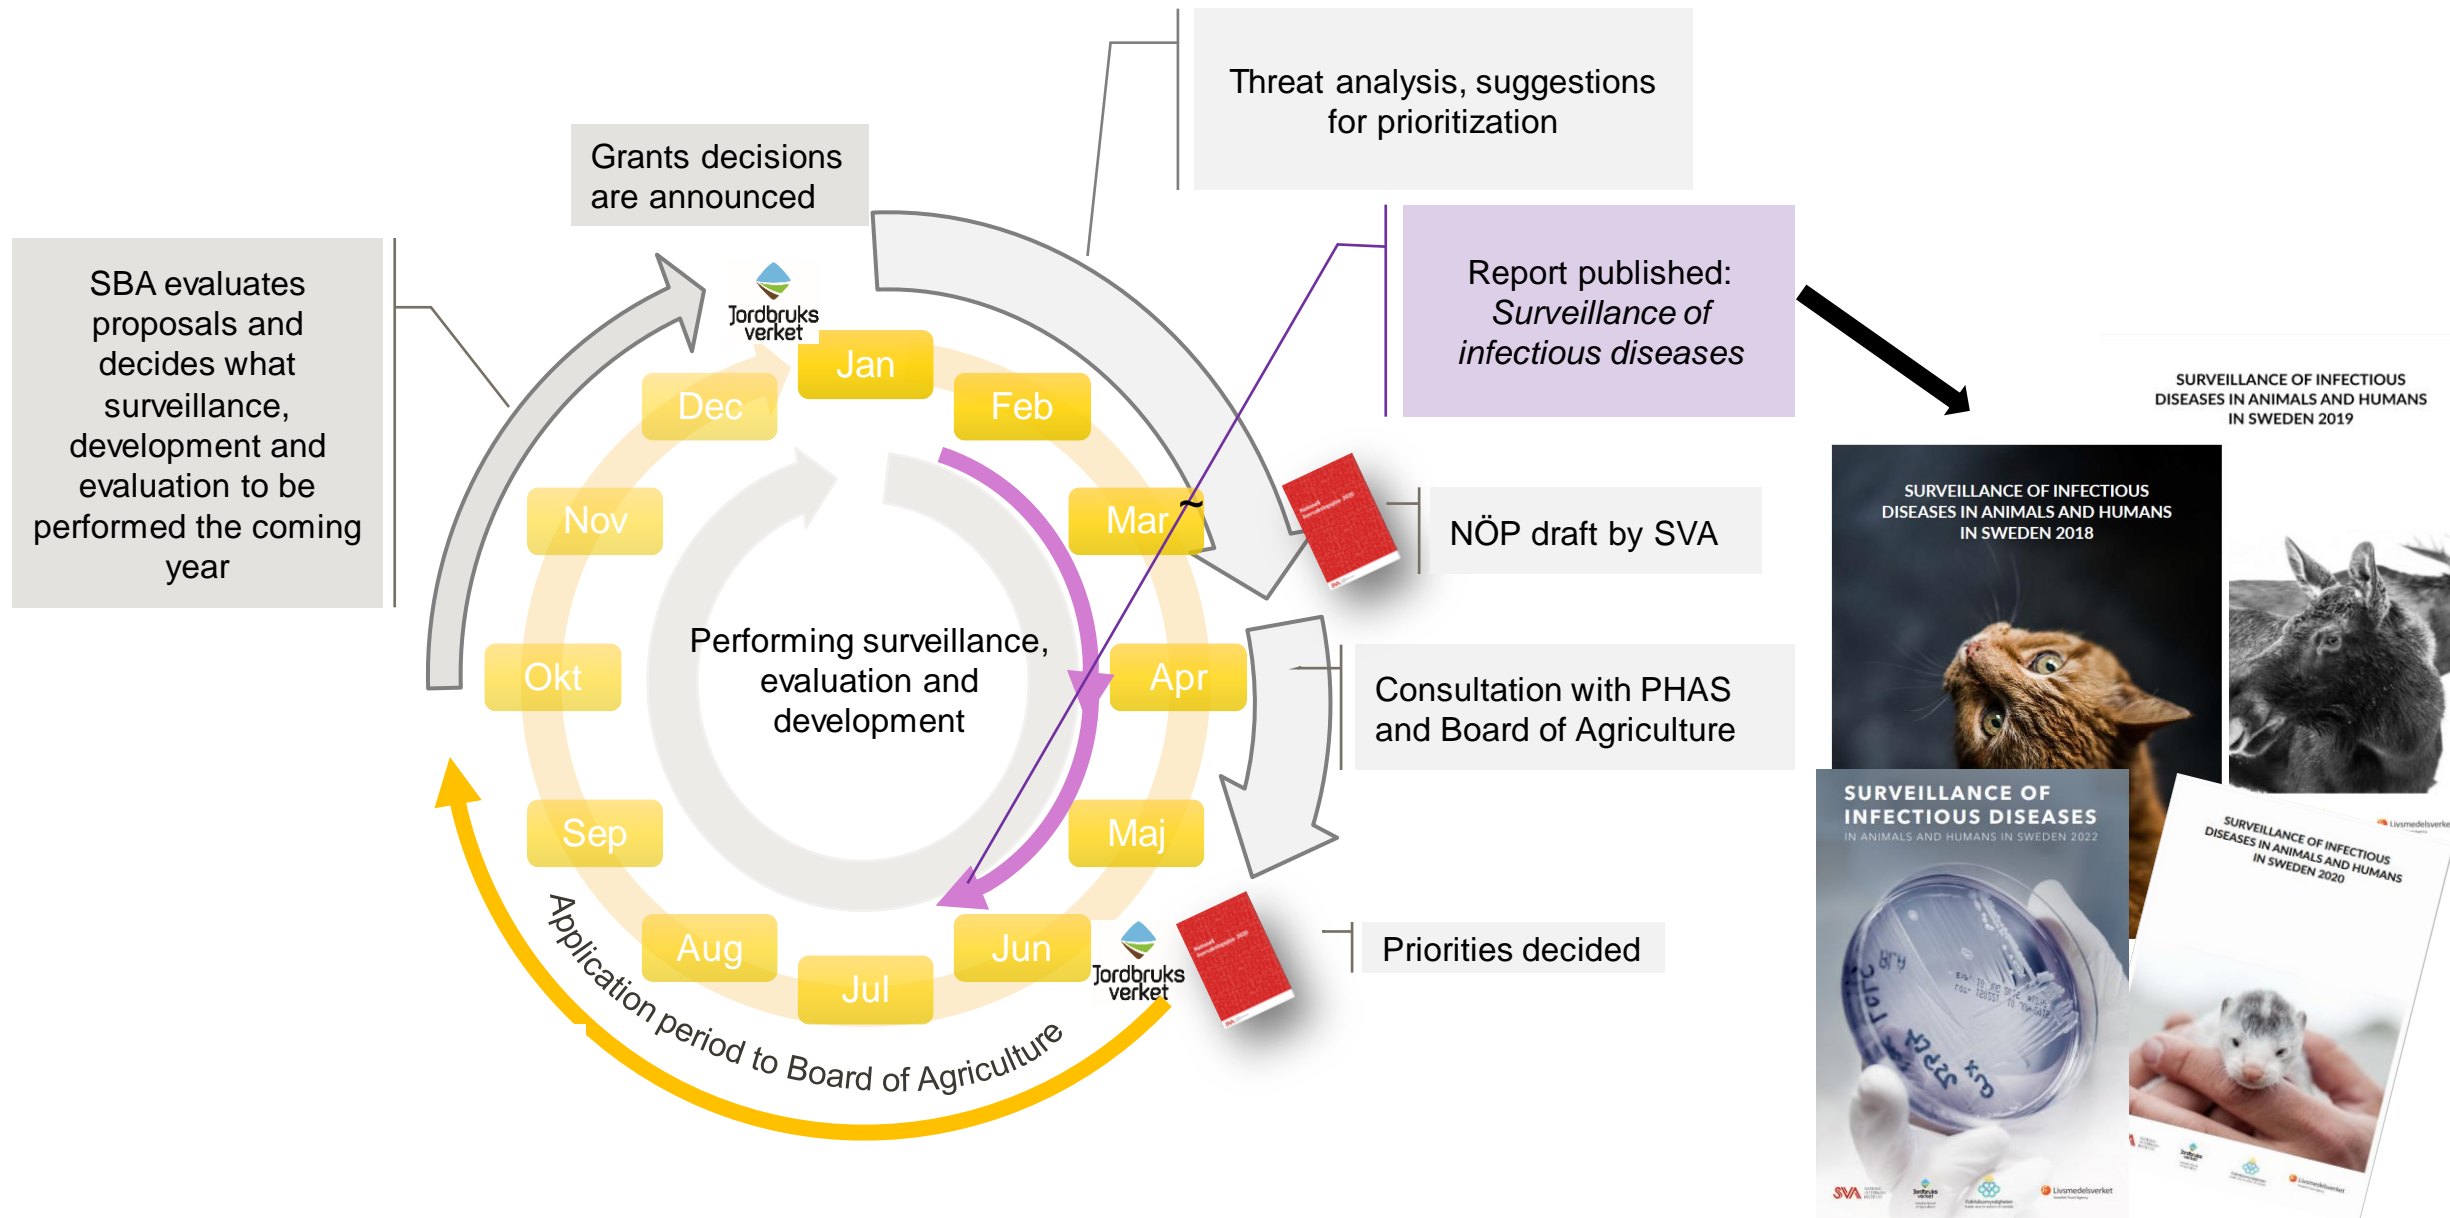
Threat analysis, suggestions for prioritization

Grants decisions are announced

SBA evaluates proposals and decides what surveillance, development and evaluation to be performed the coming year

Report published: *Surveillance of infectious diseases*

Jordbruks verket

Jan
Feb
Mar
Apr
Maj
Jun
Jul
Aug
Sep
Okt
Nov
Dec

Performing surveillance, evaluation and development

NÖP draft by SVA

Consultation with PHAS and Board of Agriculture

Priorities decided

Jordbruks verket

Application period to Board of Agriculture

SURVEILLANCE OF INFECTIOUS DISEASES IN ANIMALS AND HUMANS IN SWEDEN 2019

SURVEILLANCE OF INFECTIOUS DISEASES IN ANIMALS AND HUMANS IN SWEDEN 2018

SURVEILLANCE OF INFECTIOUS DISEASES IN ANIMALS AND HUMANS IN SWEDEN 2022

SURVEILLANCE OF INFECTIOUS DISEASES IN ANIMALS AND HUMANS IN SWEDEN 2020

SVA
Jordbruks verket
Livsmedelsverket